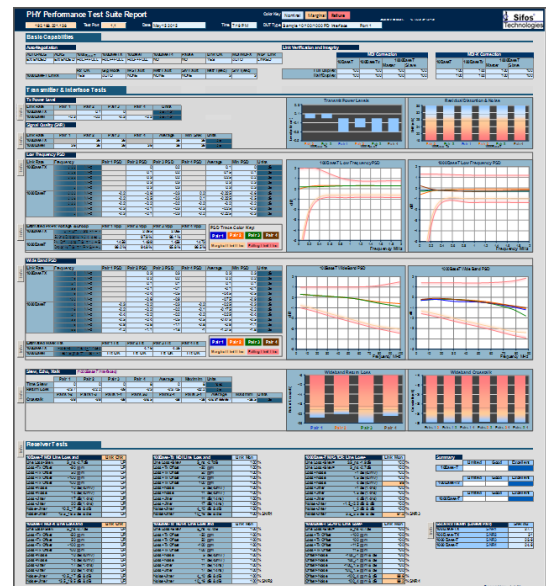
PHY Performance Test Suite Report

Color Key: Nominal Marginal Failure

Sifos Technologies

Basic Capabilities

Auto Negotiation

Link Verification and Integrity

MDI Connection

MDI-X Connection

Transmitter & Interface Tests

Tx Power Level

Transmit Power Levels

Statistical Distortion & Noise

Signal Quality (SNR)

Low Frequency PSD

Frequency

Average

Units

100BaseTX Low Frequency PSD

1000BaseT Low Frequency PSD

PSD Trace Color Key

Pair 1

Pair 2

Pair 3

Pair 4

Marginal Limit Line

Failing Limit Line

Wide Band PSD

100BaseTX Wide Band PSD

1000BaseT Wide Band PSD

Wideband Return Loss

Wideband Distortion

Receiver Tests

Summary

100BaseTX

1000BaseT

10BaseT